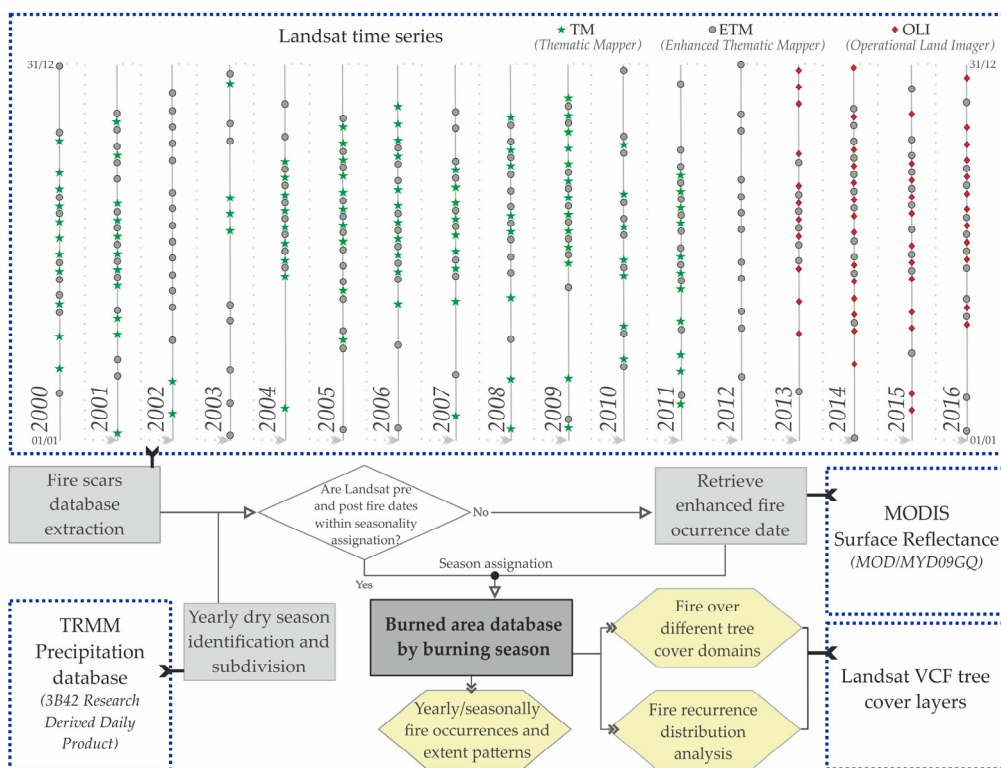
Landsat time series

TM (Thematic Mapper)
ETM (Enhanced Thematic Mapper)
OLI (Operational Land Imager)

31/12
31/12

2000
2001
2002
2003
2004
2005
2006
2007
2008
2009
2010
2011
2012
2013
2014
2015
2016

01/01
01/01

Fire scars database extraction

Are Landsat pre and post fire dates within seasonality assignation?

No

Yes

Retrieve enhanced fire ocurrence date

MODIS Surface Reflectance (MOD/MYD09GQ)

Season assignation

TRMM Precipitation database (3B42 Research Derived Daily Product)

Yearly dry season identification and subdivision

Burned area database by burning season

Fire over different tree cover domains

Landsat VCF tree cover layers

Yearly/seasonally fire occurrences and extent patterns

Fire recurrence distribution analysis